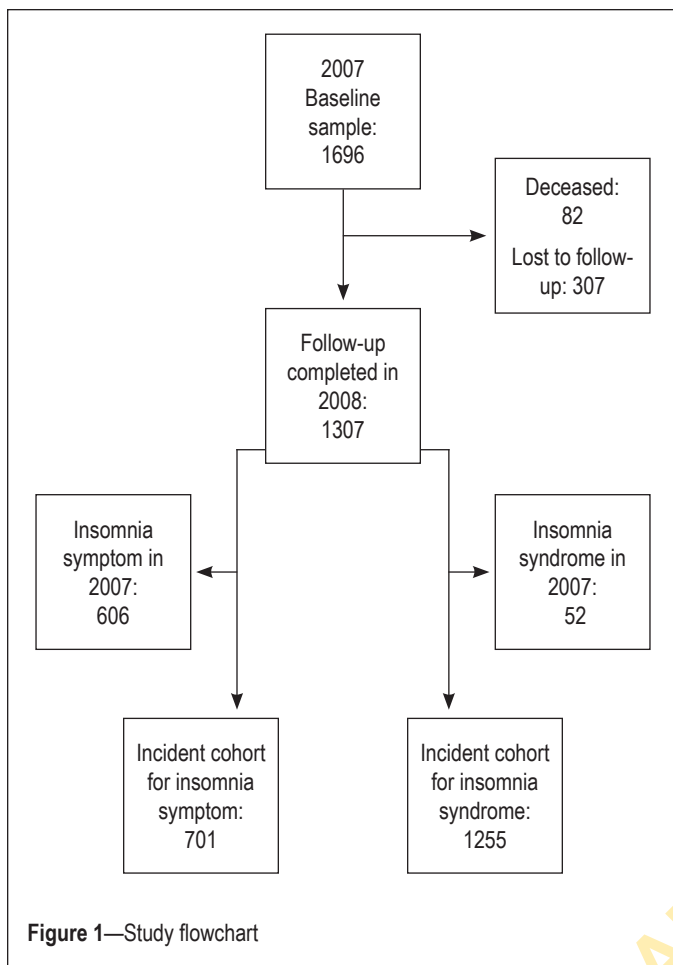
2007 Baseline sample: 1696

Deceased: 82

Lost to follow-up: 307

Follow-up completed in 2008: 1307

Insomnia symptom in 2007: 606

Insomnia syndrome in 2007: 52

Incident cohort for insomnia symptom: 701

Incident cohort for insomnia syndrome: 1255

Figure 1—Study flowchart